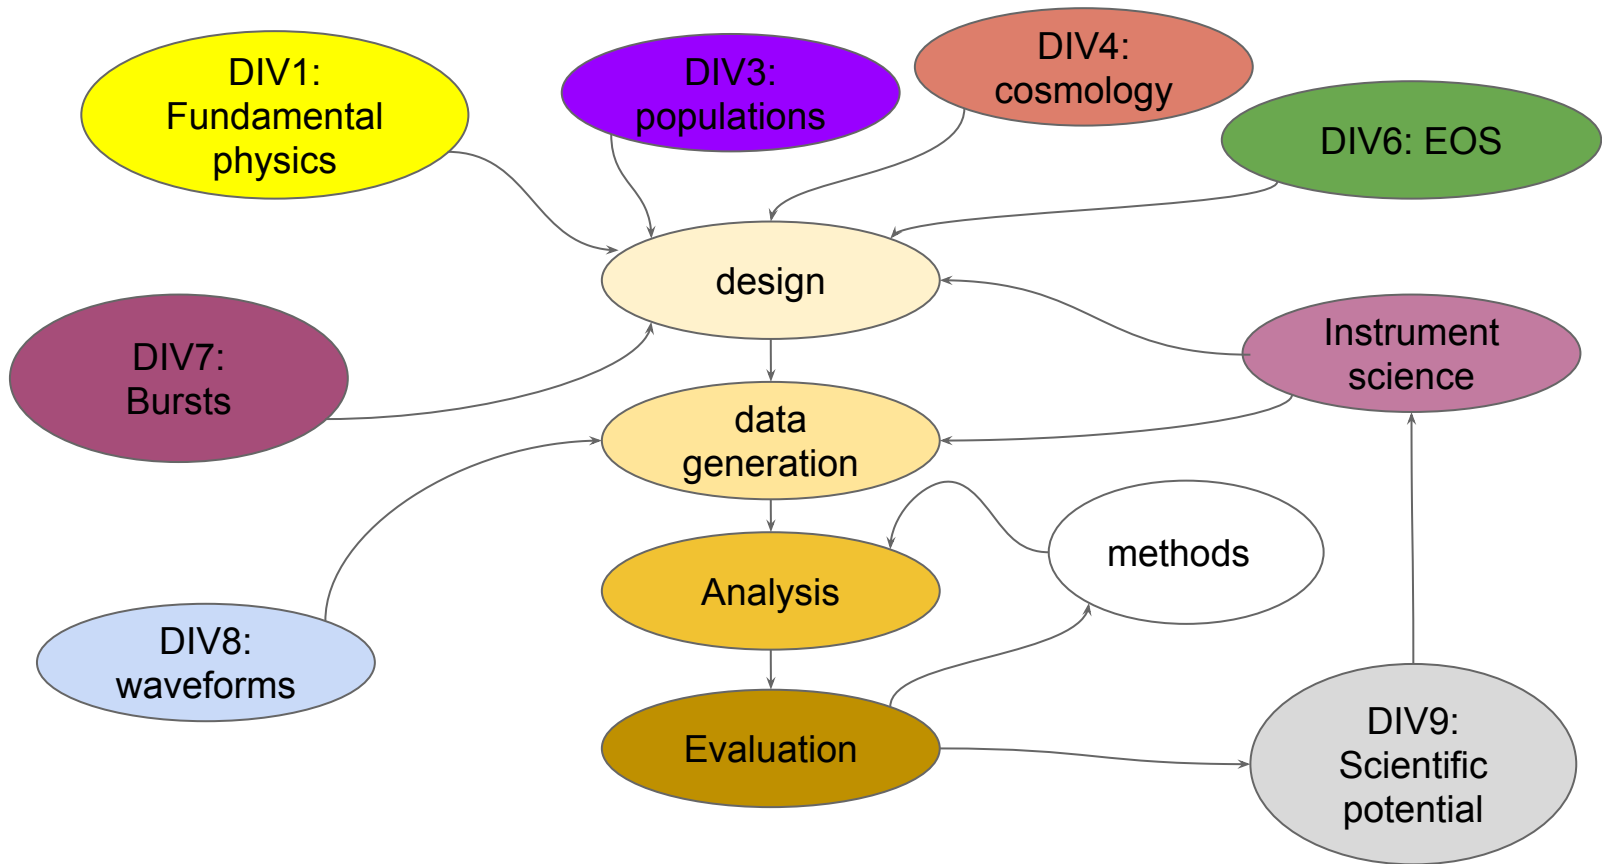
DIV1: Fundamental physics

DIV3: populations

DIV4: cosmology

DIV6: EOS

design

DIV7: Bursts

Instrument science

data generation

methods

Analysis

DIV8: waveforms

Evaluation

DIV9: Scientific potential